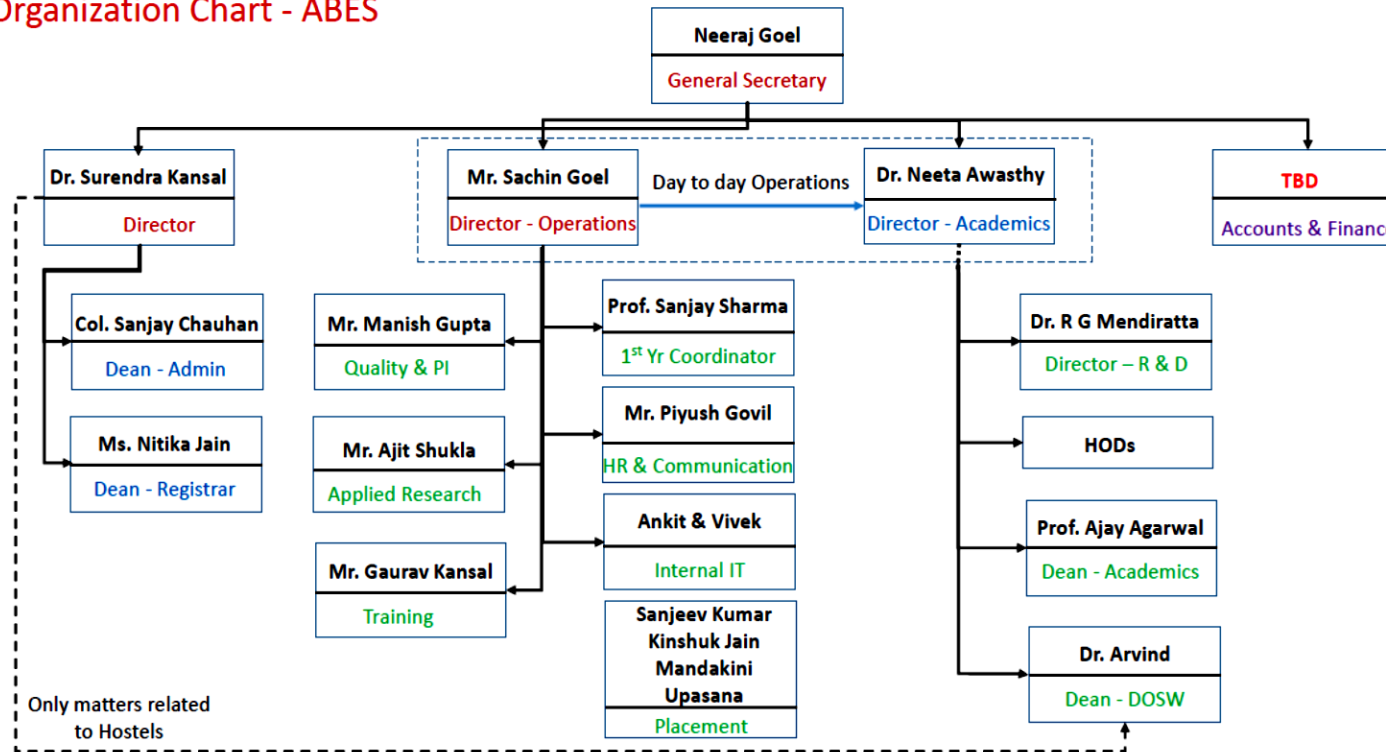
Organization Chart - ABES

Neeraj Goel
General Secretary

Dr. Surendra Kansal
Director

Mr. Sachin Goel
Director - Operations

Day to day Operations

Dr. Neeta Awasthy
Director - Academics

TBD
Accounts & Financ

Col. Sanjay Chauhan
Dean - Admin

Ms. Nitika Jain
Dean - Registrar

Mr. Manish Gupta
Quality & PI

Mr. Ajit Shukla
Applied Research

Mr. Gaurav Kansal
Training

Prof. Sanjay Sharma
$1^{st}$ Yr Coordinator

Mr. Piyush Govil
HR & Communication

Ankit & Vivek
Internal IT

Sanjeev Kumar
Kinshuk Jain
Mandakini
Upasana
Placement

Dr. R G Mendiratta
Director – R & D

HODs

Prof. Ajay Agarwal
Dean - Academics

Dr. Arvind
Dean - DOSW

Only matters related to Hostels